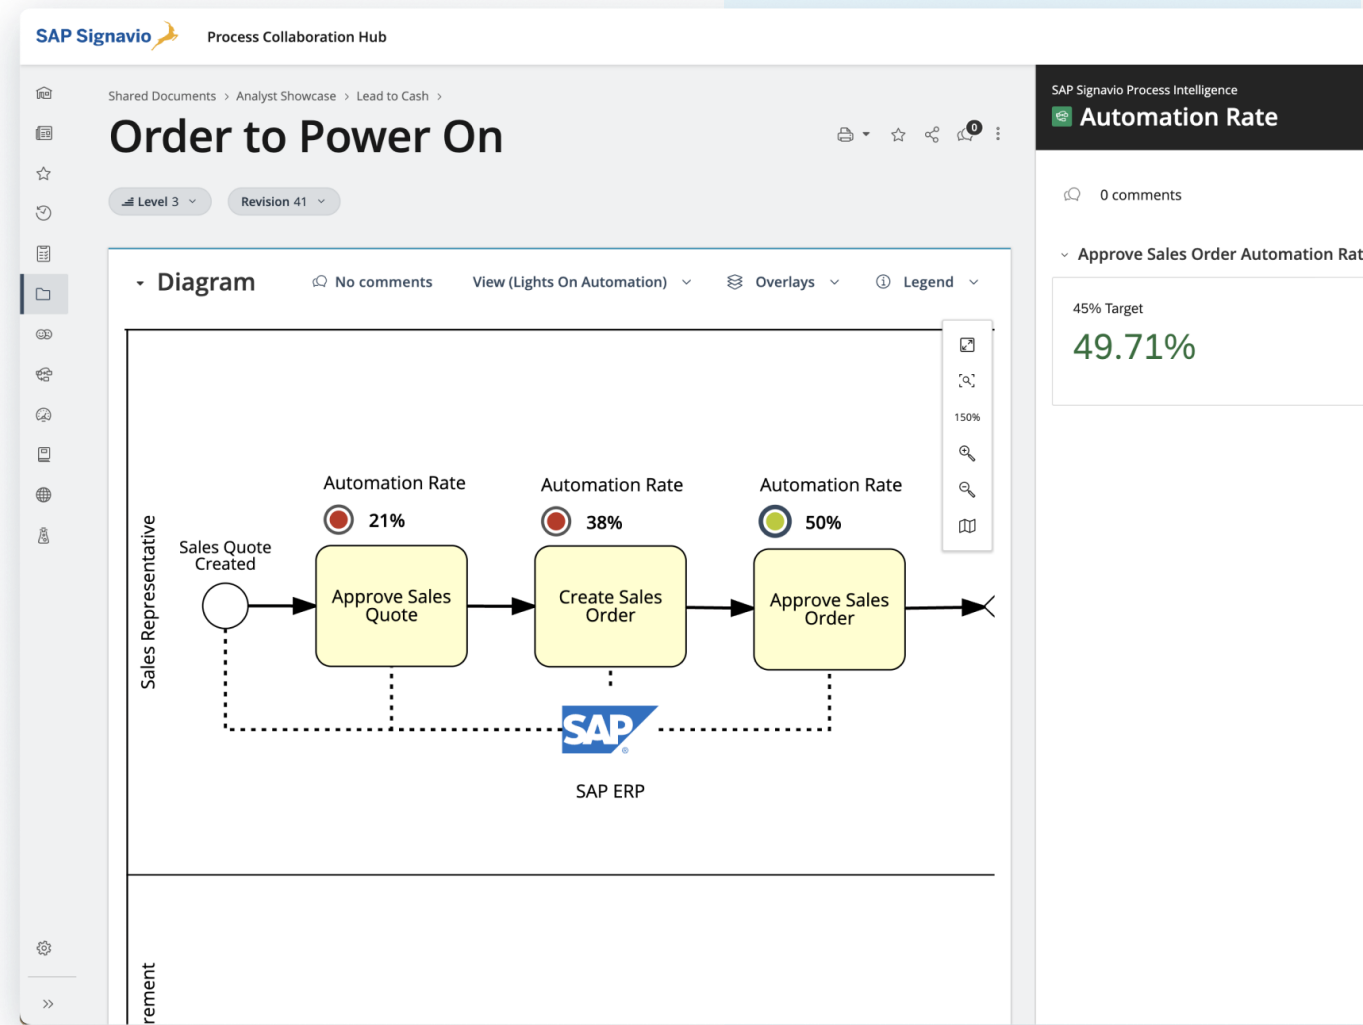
SAP Signavio Process Collaboration Hub

Shared Documents > Analyst Showcase > Lead to Cash >

Order to Power On

0

Level 3 Revision 41

Diagram No comments View (Lights On Automation) Overlays Legend

150%

Sales Representative

Sales Quote Created

Automation Rate
21%
Approve Sales Quote

Automation Rate
38%
Create Sales Order

Automation Rate
50%
Approve Sales Order

SAP

SAP ERP

rement

SAP Signavio Process Intelligence
Automation Rate

0 comments

Approve Sales Order Automation Rat

45% Target
49.71%